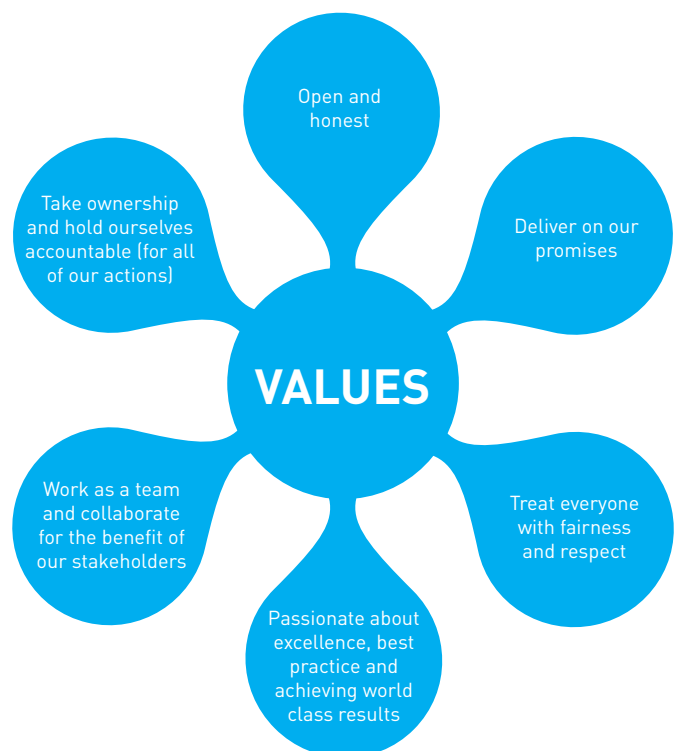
Open and honest

Take ownership and hold ourselves accountable (for all of our actions)

Deliver on our promises

VALUES

Work as a team and collaborate for the benefit of our stakeholders

Treat everyone with fairness and respect

Passionate about excellence, best practice and achieving world class results